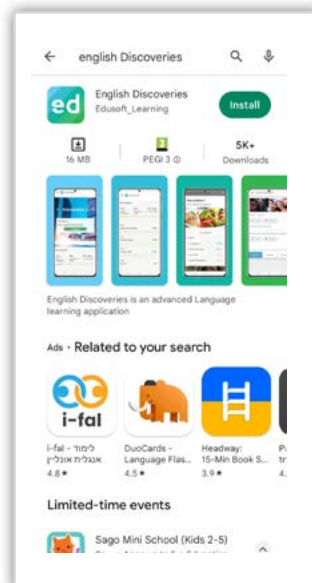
english Discoveries

ed

English Discoveries
Edusoft_Learning

Install

16 MB

PEGI 3

5K+
Downloads

English Discoveries is an advanced Language learning application

Ads · Related to your search

i-fal

i-fal - לימוד אנגלית אונליין
4.8 ★

DuoCards - Language Flas...
4.5 ★

Headway: 15-Min Book S...
3.9 ★

Limited-time events

Sago Mini School (Kids 2-5)
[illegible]